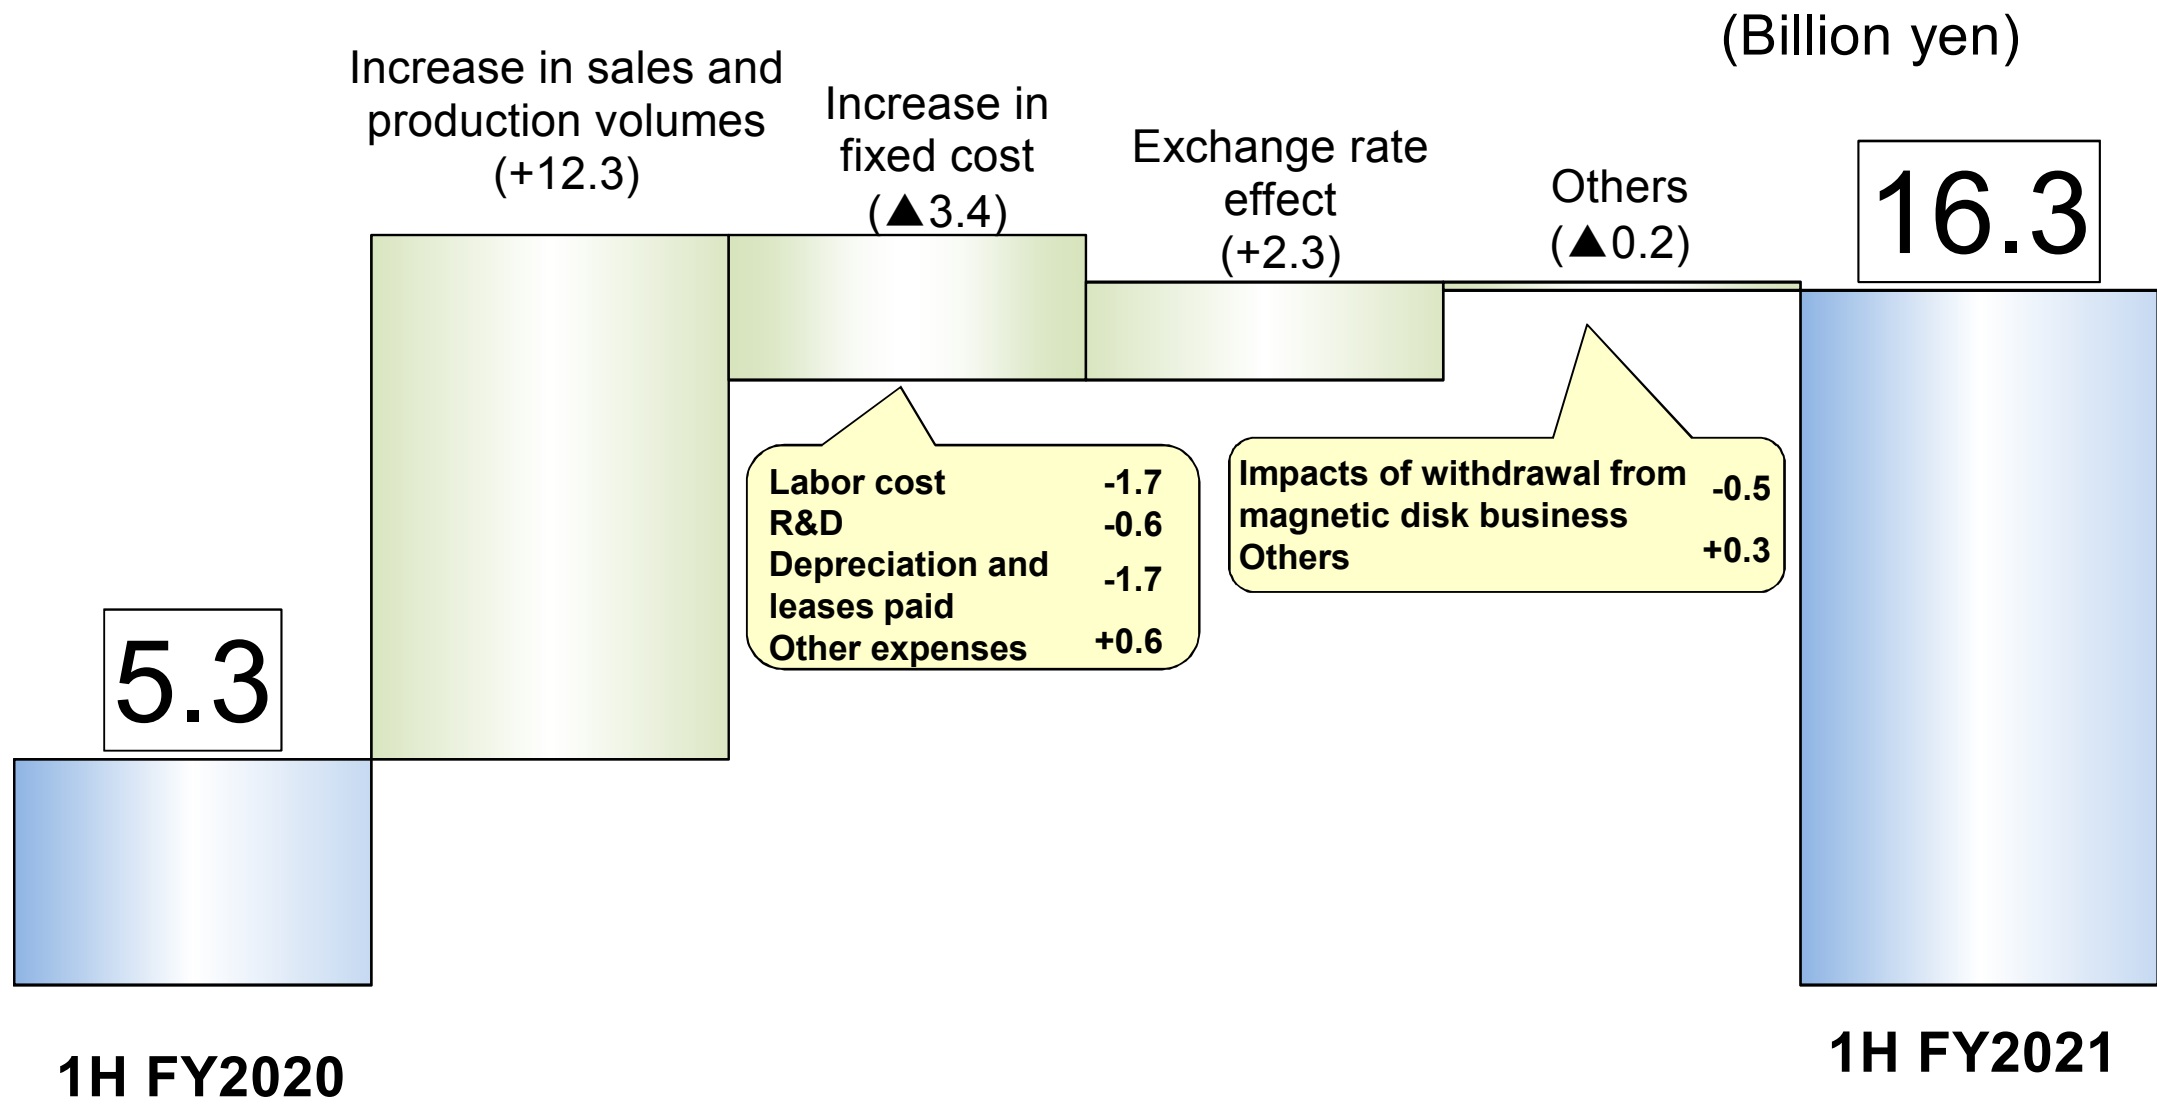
(Billion yen)

Increase in sales and production volumes (+12.3)

Increase in fixed cost (▲3.4)

Exchange rate effect (+2.3)

Others (▲0.2)

16.3

5.3

Labor cost -1.7
R&D -0.6
Depreciation and leases paid -1.7
Other expenses +0.6

Impacts of withdrawal from magnetic disk business -0.5
Others +0.3

1H FY2020

1H FY2021